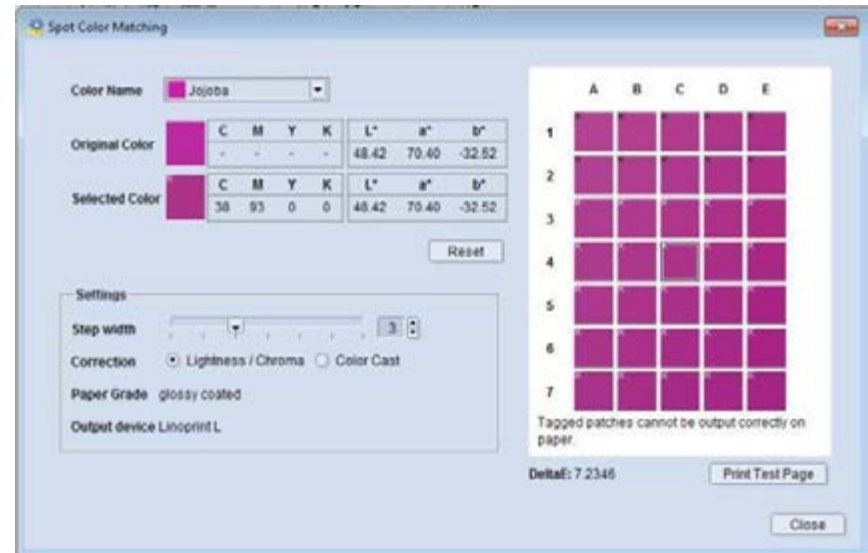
Spot Color Matching

Color Name Jojoba

Original Color

| C | M | Y | K |
|---|---|---|---|
| - | - | - | - |

| L* | a* | b* |
|---|---|---|
| 48.42 | 70.40 | -32.52 |

Selected Color

| C | M | Y | K |
|---|---|---|---|
| 38 | 93 | 0 | 0 |

| L* | a* | b* |
|---|---|---|
| 48.42 | 70.40 | -32.52 |

Reset

Settings

Step width 3

Correction Lightness / Chroma Color Cast

Paper Grade glossy coated

Output device Linoprint L

A B C D E

1 2 3 4 5 6 7

Tagged patches cannot be output correctly on paper.

DeltaE: 7.2346

Print Test Page

Close